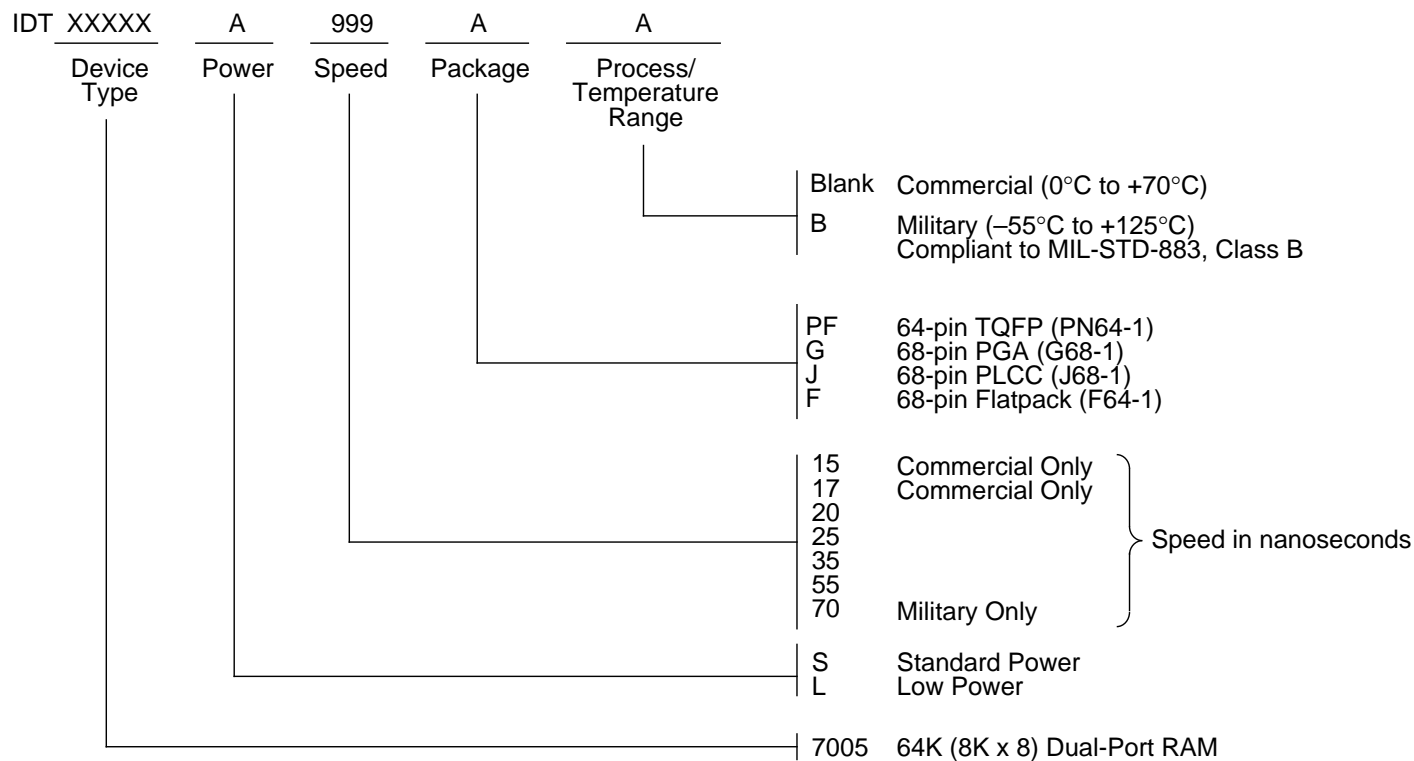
IDT XXXXX A 999 A A

Device Type Power Speed Package Process/ Temperature Range

Blank Commercial (0°C to +70°C)
B Military (–55°C to +125°C) Compliant to MIL-STD-883, Class B

PF 64-pin TQFP (PN64-1)
G 68-pin PGA (G68-1)
J 68-pin PLCC (J68-1)
F 68-pin Flatpack (F64-1)

15 Commercial Only
17 Commercial Only
20
25
35
55
70 Military Only

Speed in nanoseconds

S Standard Power
L Low Power

7005 64K (8K x 8) Dual-Port RAM